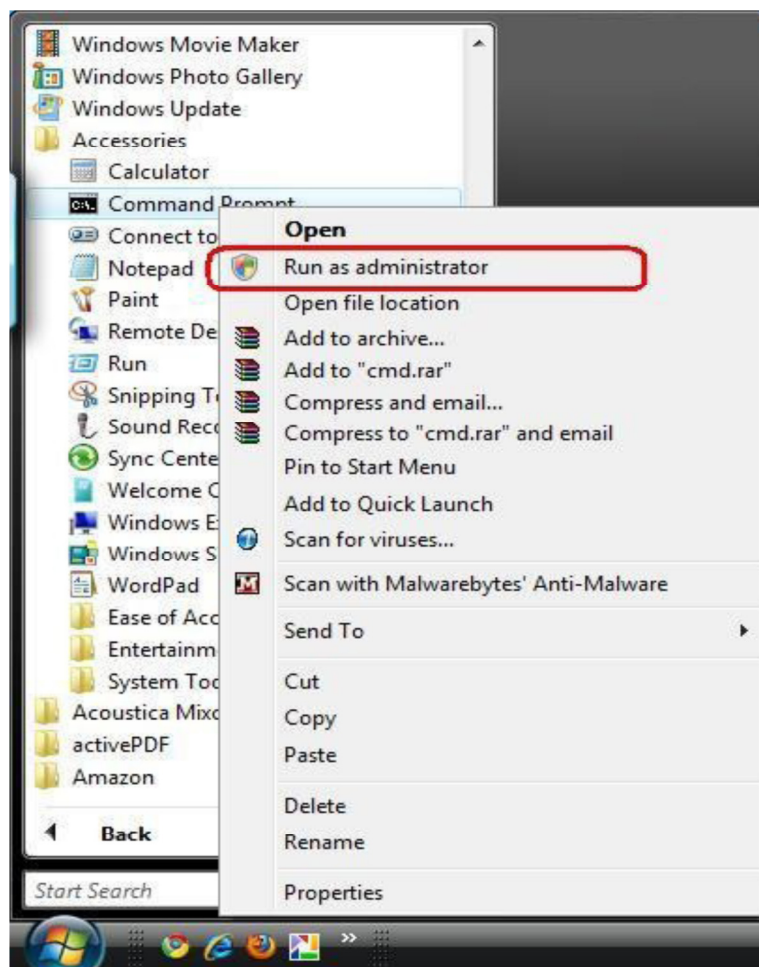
Windows Movie Maker
Windows Photo Gallery
Windows Update
Accessories
Calculator
Command Prompt
Connect to
Notepad
Paint
Remote De
Run
Snipping T
Sound Rec
Sync Cente
Welcome C
Windows E
Windows S
WordPad
Ease of Acc
Entertainm
System Too
Acoustica Mix
activePDF
Amazon
Back
Start Search

Open
Run as administrator
Open file location
Add to archive...
Add to "cmd.rar"
Compress and email...
Compress to "cmd.rar" and email
Pin to Start Menu
Add to Quick Launch
Scan for viruses...
Scan with Malwarebytes' Anti-Malware
Send To
Cut
Copy
Paste
Delete
Rename
Properties